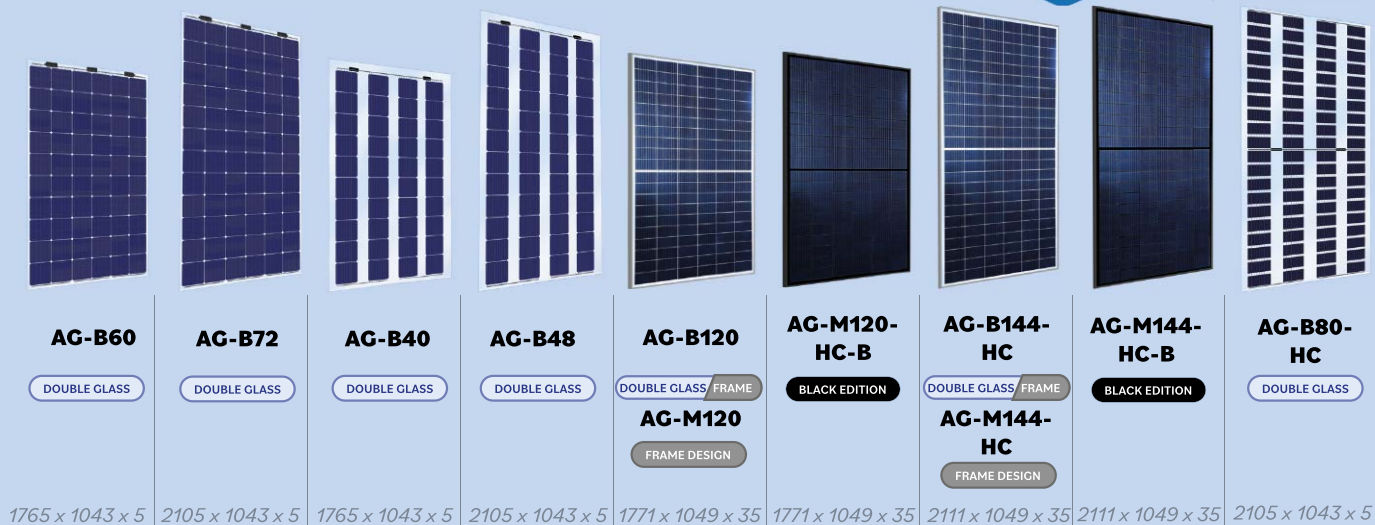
AG-B60
DOUBLE GLASS
1765 x 1043 x 5

AG-B72
DOUBLE GLASS
2105 x 1043 x 5

AG-B40
DOUBLE GLASS
1765 x 1043 x 5

AG-B48
DOUBLE GLASS
2105 x 1043 x 5

AG-B120
DOUBLE GLASS FRAME
AG-M120
FRAME DESIGN
1771 x 1049 x 35

AG-M120-HC-B
BLACK EDITION
1771 x 1049 x 35

AG-B144-HC
DOUBLE GLASS FRAME
AG-M144-HC
FRAME DESIGN
2111 x 1049 x 35

AG-M144-HC-B
BLACK EDITION
2111 x 1049 x 35

AG-B80-HC
DOUBLE GLASS
2105 x 1043 x 5